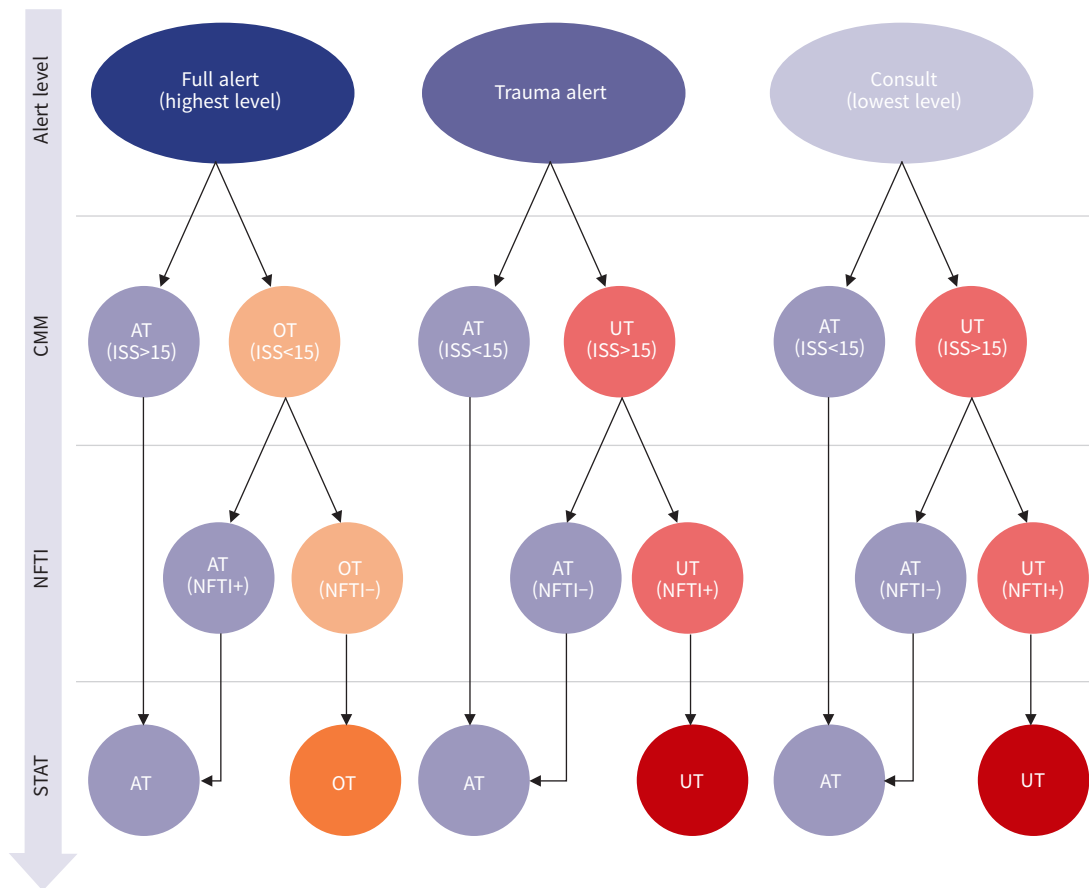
Alert level

Full alert (highest level)

Trauma alert

Consult (lowest level)

CMM

AT (ISS>15)

OT (ISS<15)

AT (ISS<15)

UT (ISS>15)

AT (ISS<15)

UT (ISS>15)

NFTI

AT (NFTI+)

OT (NFTI−)

AT (NFTI−)

UT (NFTI+)

AT (NFTI−)

UT (NFTI+)

STAT

AT

OT

AT

UT

AT

UT